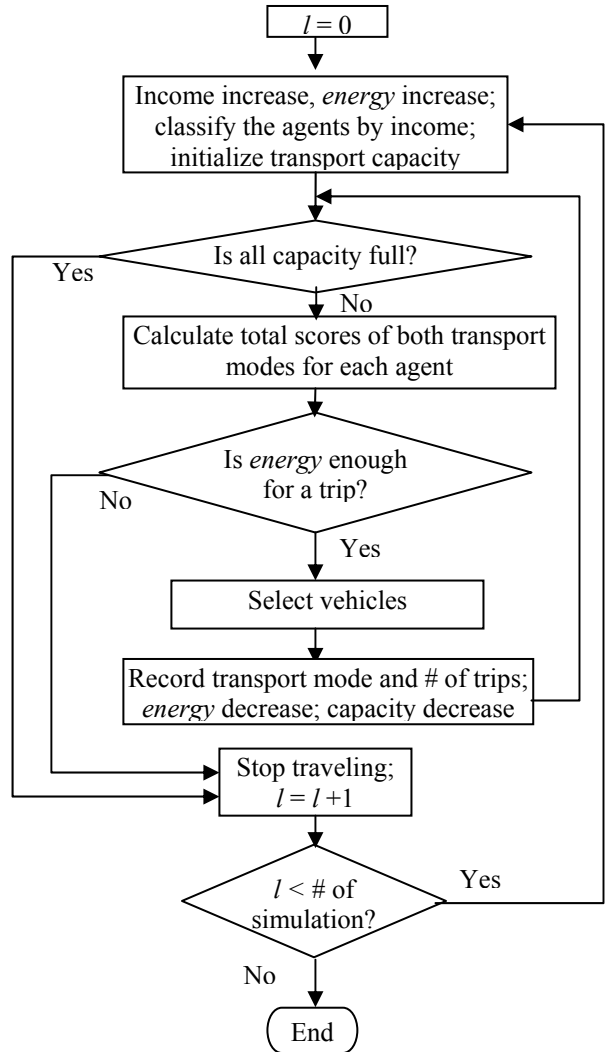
$l = 0$

Income increase, *energy* increase; classify the agents by income; initialize transport capacity

Is all capacity full?

Yes

No

Calculate total scores of both transport modes for each agent

Is *energy* enough for a trip?

No

Yes

Select vehicles

Record transport mode and # of trips; *energy* decrease; capacity decrease

Stop traveling; $l = l + 1$

$l <$ # of simulation?

Yes

No

End